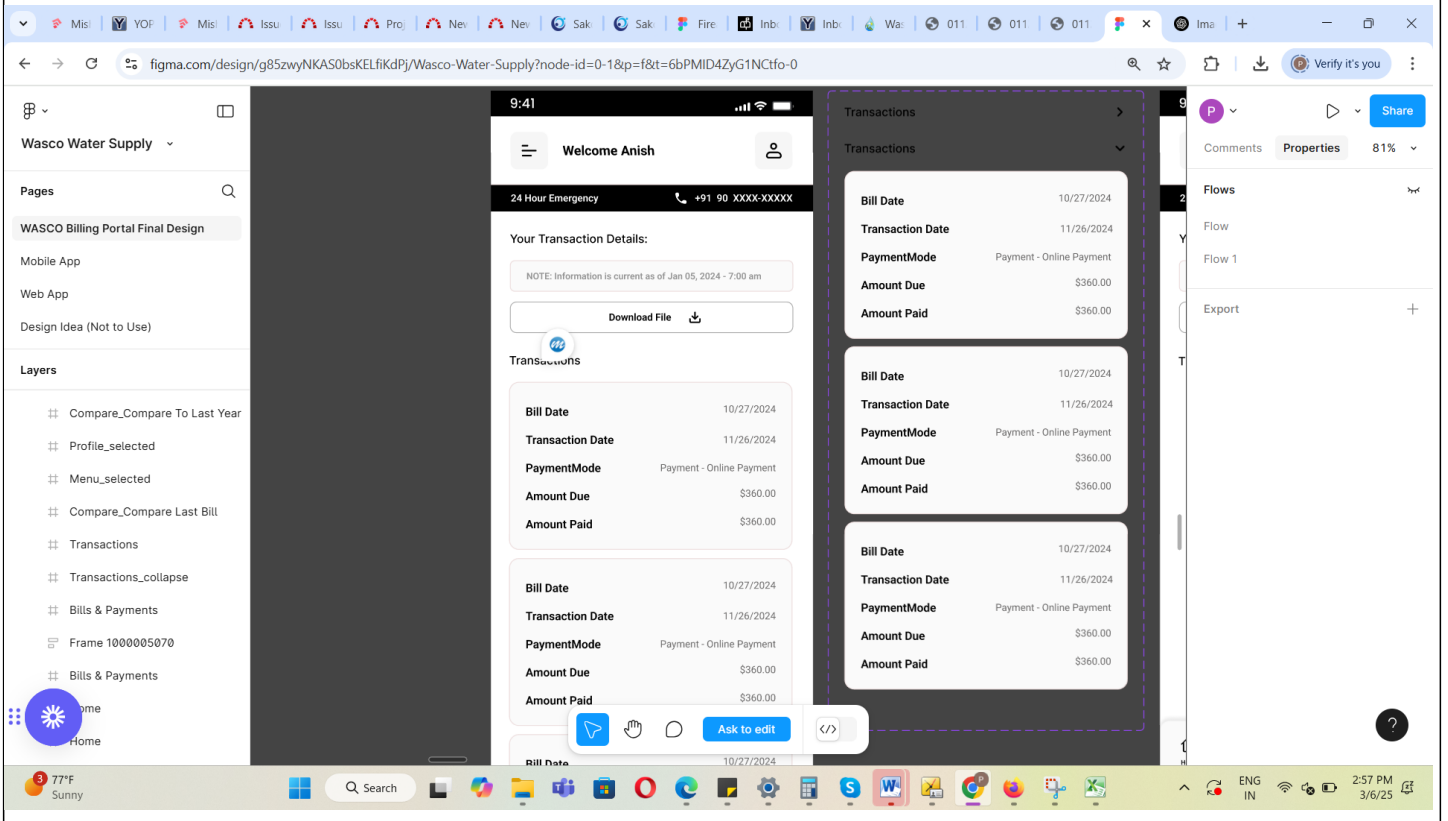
Mis YOF Mis Issu Issu Proj Nev Nev Sak Sak Fire Inbo Inbo Wa: 011 011 011 Ima

figma.com/design/g85zwyNKAS0bsKELfiKdPj/Wasco-Water-Supply?node-id=0-1&p=f&t=6bPMID4ZyG1NCtfo-0

Verify it's you

Wasco Water Supply

Pages

WASCO Billing Portal Final Design

Mobile App

Web App

Design Idea (Not to Use)

Layers

Compare_Compare To Last Year

Profile_selected

Menu_selected

Compare_Compare Last Bill

Transactions

Transactions_collapse

Bills & Payments

Frame 1000005070

Bills & Payments

ome

Home

9:41

Welcome Anish

24 Hour Emergency

+91 90 XXXX-XXXXX

Your Transaction Details:

NOTE: Information is current as of Jan 05, 2024 - 7:00 am

Download File

Transactions

Bill Date 10/27/2024

Transaction Date 11/26/2024

PaymentMode Payment - Online Payment

Amount Due $360.00

Amount Paid $360.00

Bill Date 10/27/2024

Transaction Date 11/26/2024

PaymentMode Payment - Online Payment

Amount Due $360.00

Amount Paid $360.00

Bill Date 10/27/2024

Transactions

Transactions

Bill Date 10/27/2024

Transaction Date 11/26/2024

PaymentMode Payment - Online Payment

Amount Due $360.00

Amount Paid $360.00

Bill Date 10/27/2024

Transaction Date 11/26/2024

PaymentMode Payment - Online Payment

Amount Due $360.00

Amount Paid $360.00

Bill Date 10/27/2024

Transaction Date 11/26/2024

PaymentMode Payment - Online Payment

Amount Due $360.00

Amount Paid $360.00

Ask to edit

P

Share

Comments Properties 81%

Flows

Flow

Flow 1

Export

?

3 77°F Sunny

Search

ENG IN

2:57 PM 3/6/25